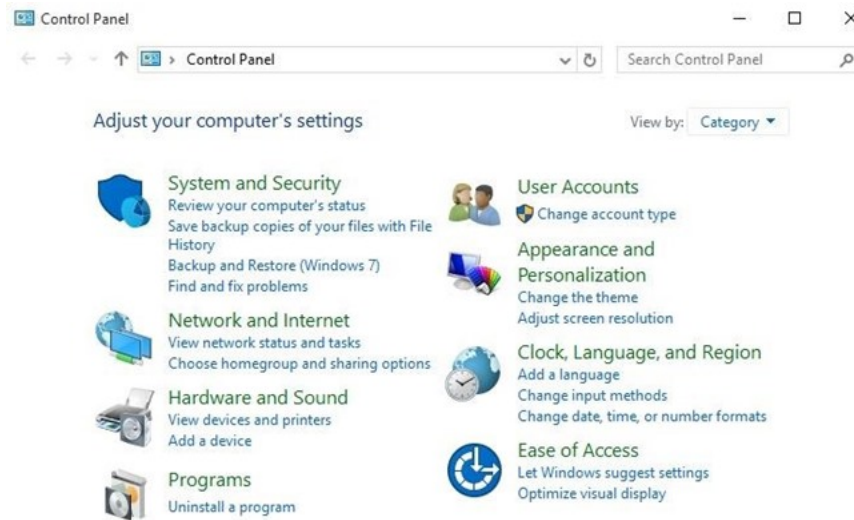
Control Panel

Control Panel

Search Control Panel

Adjust your computer's settings

View by: Category

System and Security
Review your computer's status
Save backup copies of your files with File History
Backup and Restore (Windows 7)
Find and fix problems

Network and Internet
View network status and tasks
Choose homegroup and sharing options

Hardware and Sound
View devices and printers
Add a device

Programs
Uninstall a program

User Accounts
Change account type

Appearance and Personalization
Change the theme
Adjust screen resolution

Clock, Language, and Region
Add a language
Change input methods
Change date, time, or number formats

Ease of Access
Let Windows suggest settings
Optimize visual display